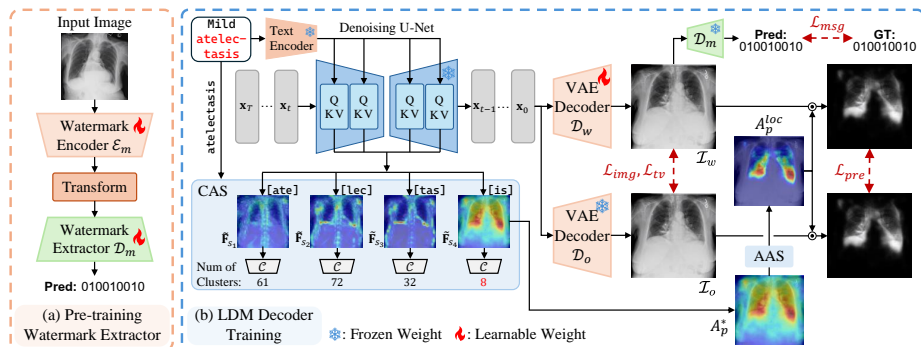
Input Image

Watermark Encoder $\mathcal{E}_m$

Transform

Watermark Extractor $\mathcal{D}_m$

Pred: 010010010

(a) Pre-training Watermark Extractor

Mild atelectasis

Text Encoder

Denoising U-Net

atelectasis

$\mathbf{x}_T$ ... $\mathbf{x}_t$

Q KV Q KV Q KV Q KV

$\mathbf{x}_{t-1}$ ... $\mathbf{x}_0$

VAE Decoder $\mathcal{D}_w$

$\mathcal{I}_w$

$\mathcal{D}_m$

Pred: 010010010

$\mathcal{L}_{msg}$

GT: 010010010

$A_p^{loc}$

$\mathcal{L}_{img}, \mathcal{L}_{tv}$

$\mathcal{L}_{pre}$

CAS

[ate] [lec] [tas] [is]

$\tilde{\mathbf{F}}_{s_1}$ $\tilde{\mathbf{F}}_{s_2}$ $\tilde{\mathbf{F}}_{s_3}$ $\tilde{\mathbf{F}}_{s_4}$

$\mathcal{C}$ $\mathcal{C}$ $\mathcal{C}$ $\mathcal{C}$

Num of Clusters: 61 72 32 8

VAE Decoder $\mathcal{D}_o$

$\mathcal{I}_o$

AAS

$A_p^*$

(b) LDM Decoder Training

: Frozen Weight : Learnable Weight